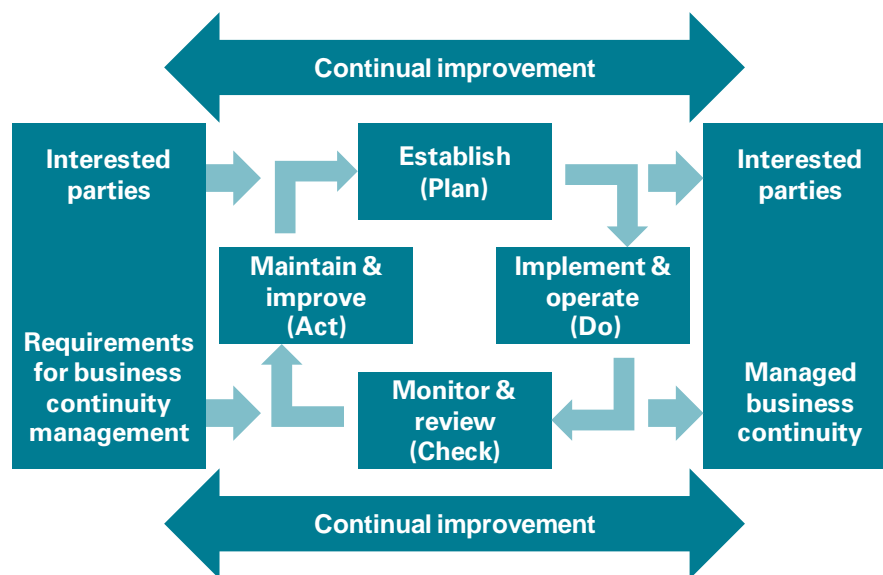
Continual improvement

Interested parties

Requirements for business continuity management

Establish (Plan)

Maintain & improve (Act)

Implement & operate (Do)

Monitor & review (Check)

Interested parties

Managed business continuity

Continual improvement